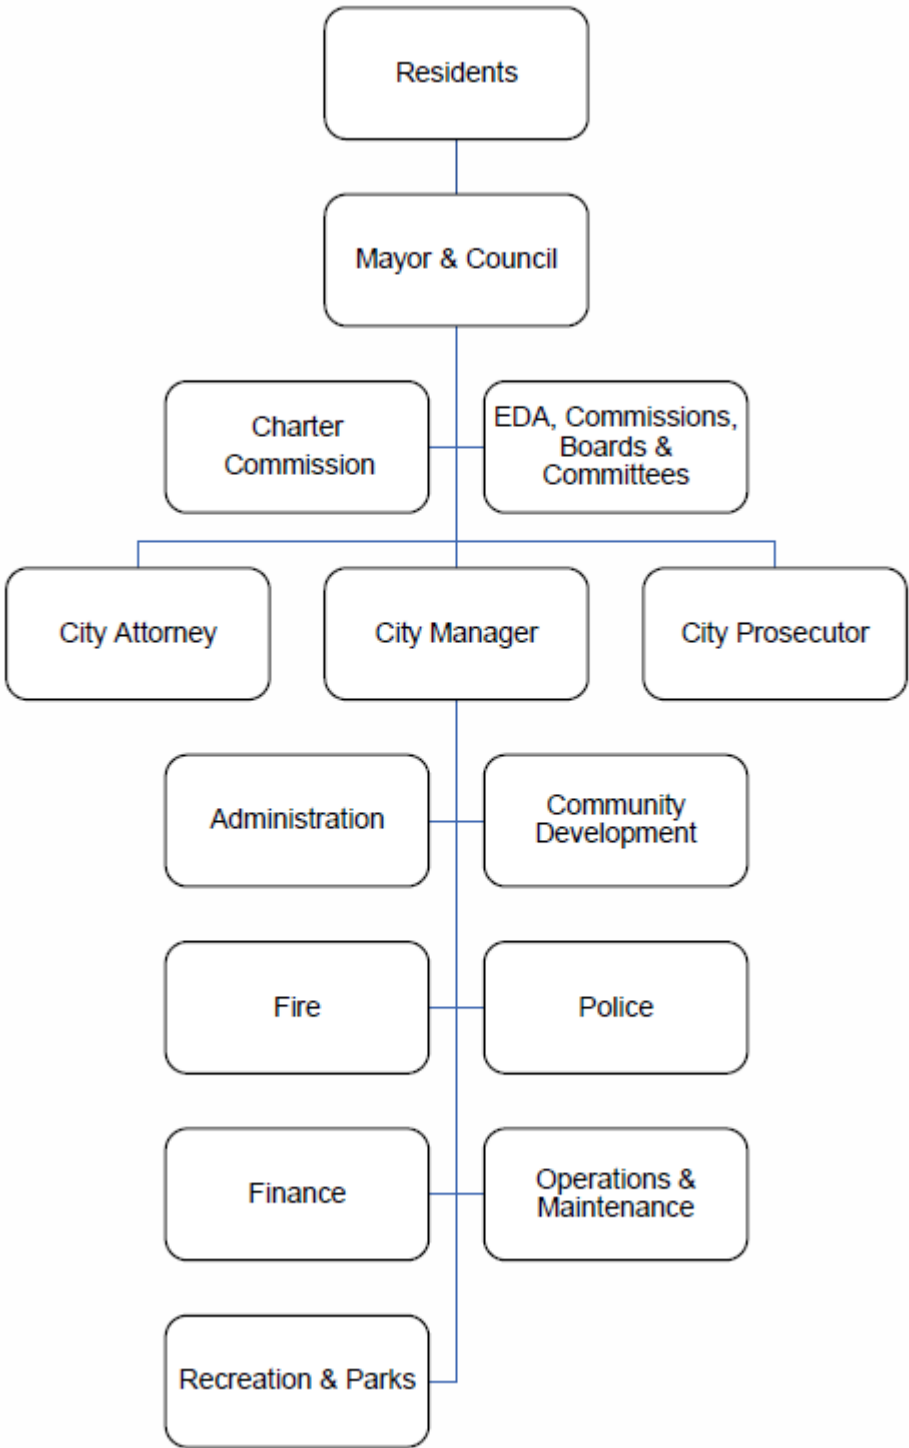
Residents

Mayor & Council

Charter Commission

EDA, Commissions, Boards & Committees

City Attorney

City Manager

City Prosecutor

Administration

Community Development

Fire

Police

Finance

Operations & Maintenance

Recreation & Parks